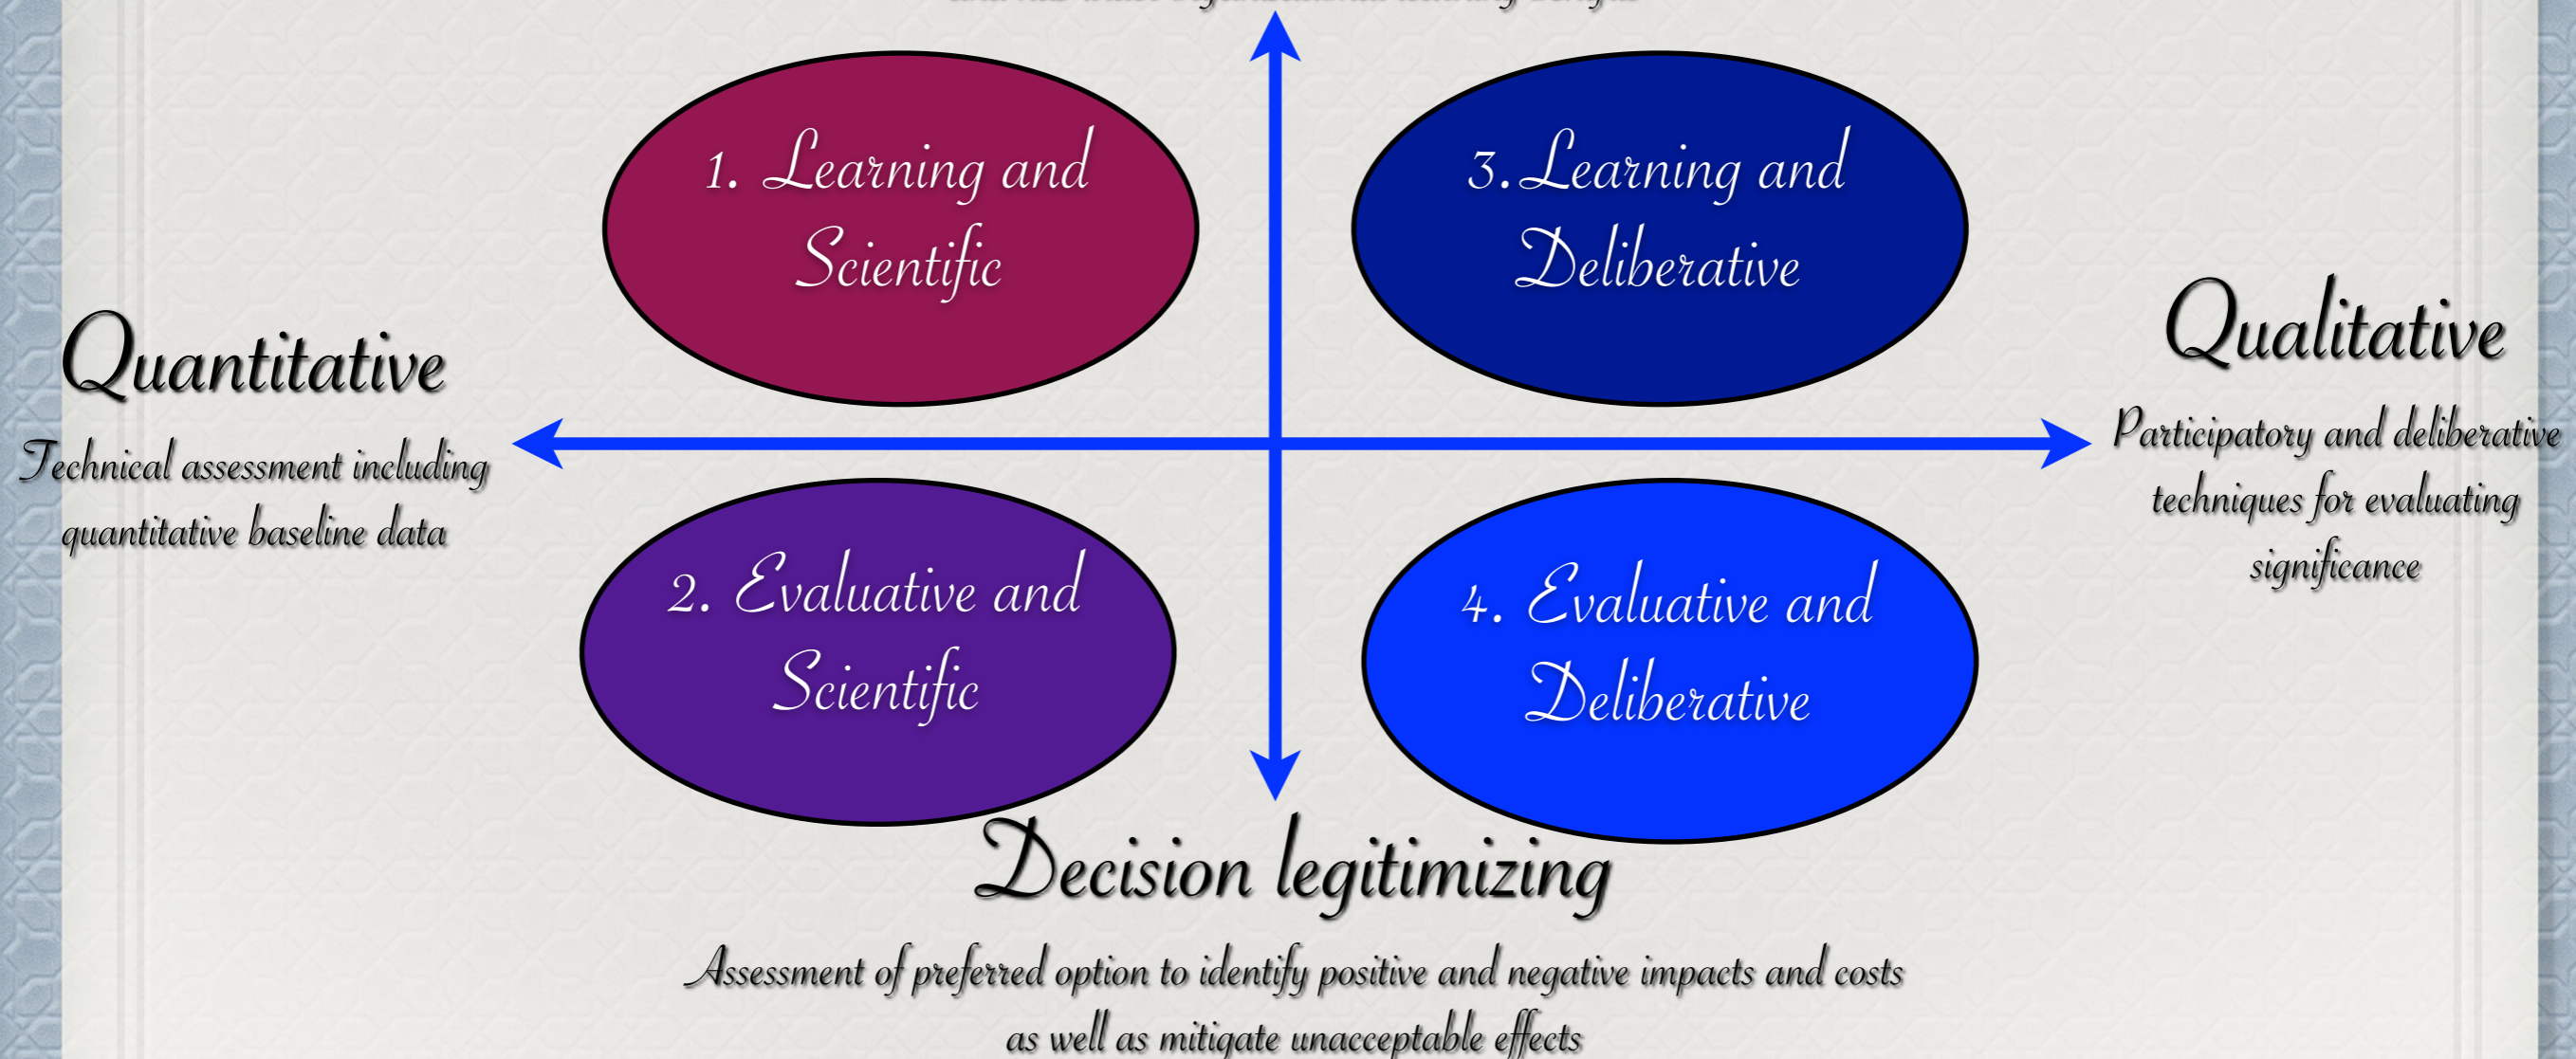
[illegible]

1. Learning and Scientific

3. Learning and Deliberative

Quantitative

Technical assessment including quantitative baseline data

Qualitative

Participatory and deliberative techniques for evaluating significance

2. Evaluative and Scientific

4. Evaluative and Deliberative

Decision legitimizing

Assessment of preferred option to identify positive and negative impacts and costs as well as mitigate unacceptable effects